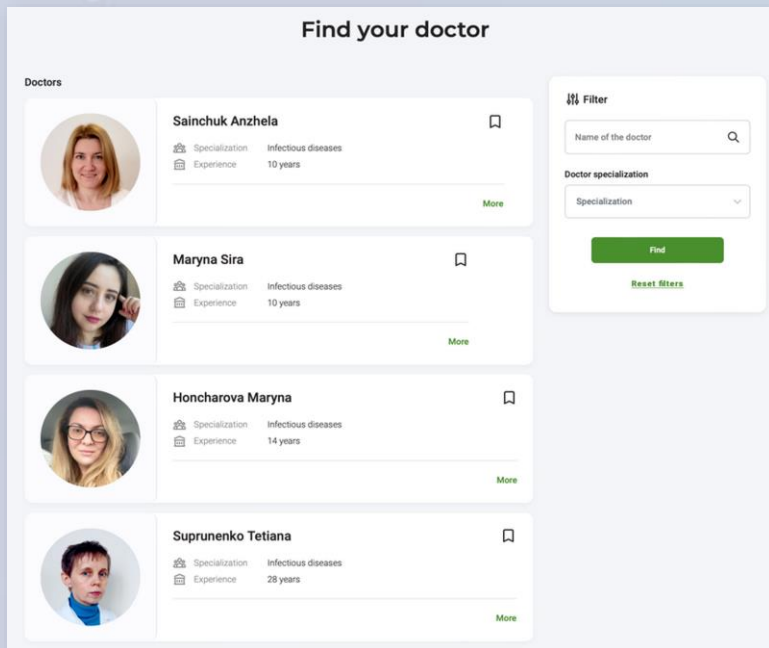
Find your doctor

Doctors

Sainchuk Anzhela
Specialization Infectious diseases
Experience 10 years
More

Maryna Sira
Specialization Infectious diseases
Experience 10 years
More

Honcharova Maryna
Specialization Infectious diseases
Experience 14 years
More

Suprunenko Tetiana
Specialization Infectious diseases
Experience 28 years
More

Filter
Name of the doctor
Doctor specialization
Specialization
Find
Reset filters